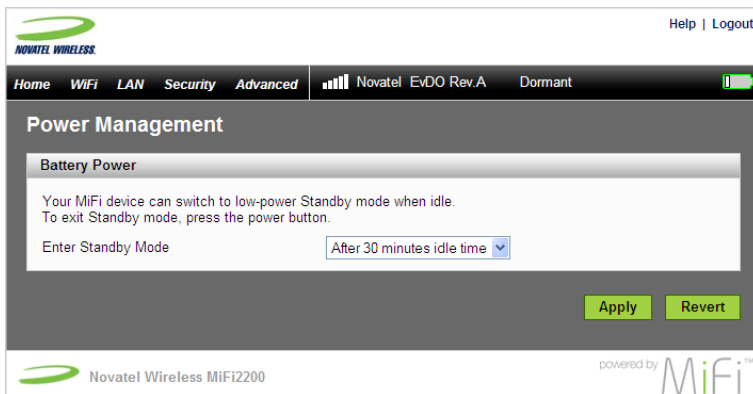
NOVATEL WIRELESS.

Help | Logout

Home WiFi LAN Security Advanced Novatel EvDO Rev.A Dormant

Power Management

Battery Power

Your MiFi device can switch to low-power Standby mode when idle.
To exit Standby mode, press the power button.

Enter Standby Mode After 30 minutes idle time

Apply Revert

Novatel Wireless MiFi2200

powered by MiFi™